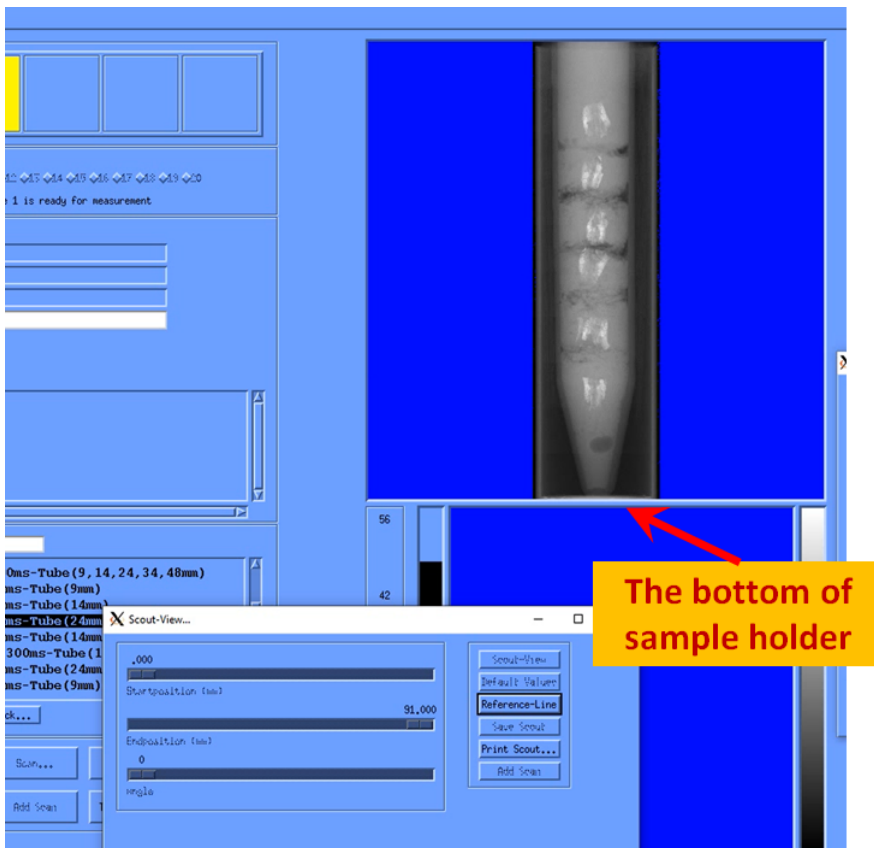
◇12 ◇13 ◇14 ◇15 ◇16 ◇17 ◇18 ◇19 ◇20

1 is ready for measurement

0ms-Tube(9,14,24,34,48mm)
ms-Tube(9mm)
ms-Tube(14mm)
ms-Tube(24mm)
ms-Tube(14mm)
300ms-Tube(1
ms-Tube(24mm
ms-Tube(9mm)

ck...

Scan...

Add Scan

56

42

Scout-View...

.000

Startposition [mm]

91.000

Endposition [mm]

0

Angle

Scout-View

Default Values

Reference-Line

Save Scout

Print Scout...

Add Scan

The bottom of sample holder